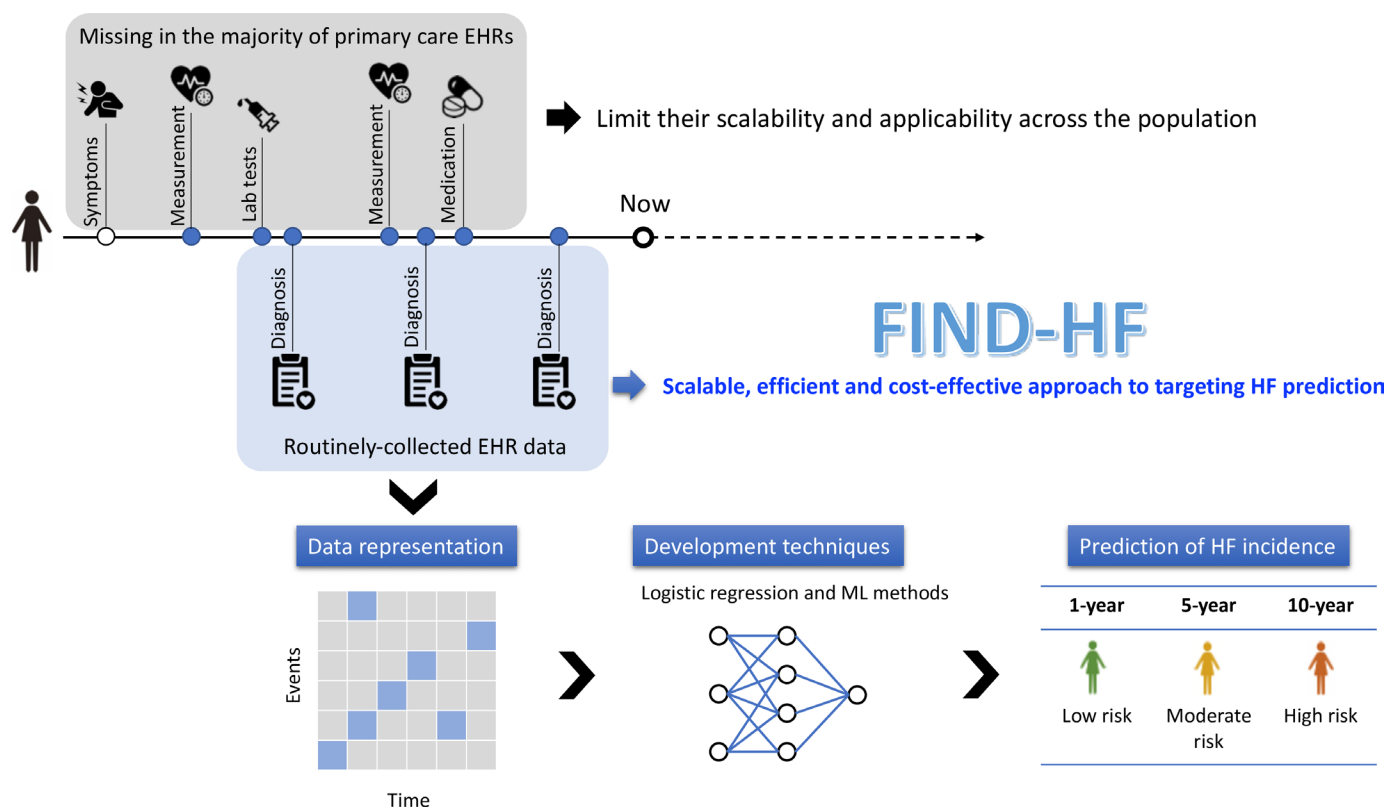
Missing in the majority of primary care EHRs

Symptoms

Measurement

Lab tests

Measurement

Medication

Limit their scalability and applicability across the population

Now

Diagnosis

Diagnosis

Diagnosis

Routinely-collected EHR data

FIND-HF

Scalable, efficient and cost-effective approach to targeting HF prediction

Data representation

Events

Time

Development techniques

Logistic regression and ML methods

Prediction of HF incidence

| 1-year | 5-year | 10-year |
|---|---|---|
| Low risk | Moderate risk | High risk |